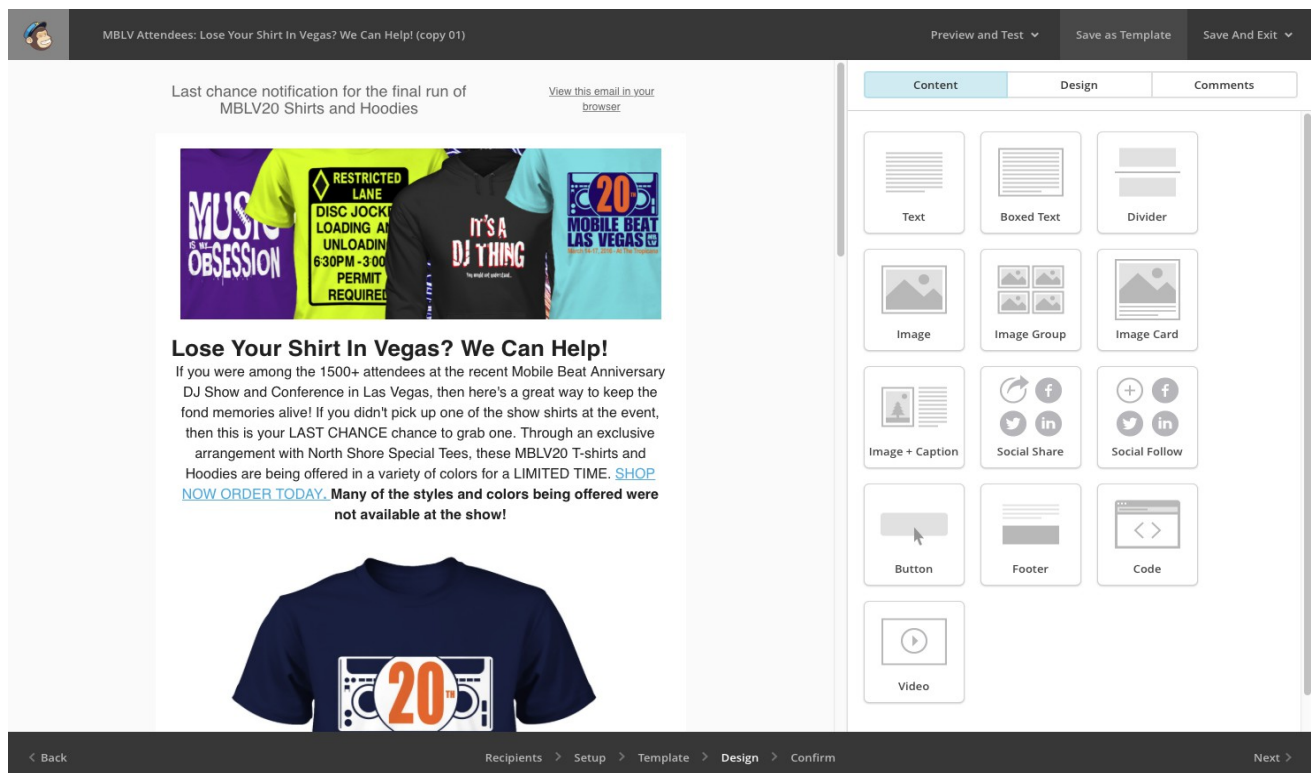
MBLV Attendees: Lose Your Shirt In Vegas? We Can Help! (copy 01)

Preview and Test
Save as Template
Save And Exit

Last chance notification for the final run of MBLV20 Shirts and Hoodies

View this email in your browser

MUSIC IS MY OBSESSION
RESTRICTED LANE
DISC JOCKEY LOADING AND UNLOADING 6:30PM - 3:00 PERMIT REQUIRED
IT'S A DJ THING
20TH MOBILE BEAT LAS VEGAS

Lose Your Shirt In Vegas? We Can Help!

If you were among the 1500+ attendees at the recent Mobile Beat Anniversary DJ Show and Conference in Las Vegas, then here's a great way to keep the fond memories alive! If you didn't pick up one of the show shirts at the event, then this is your LAST CHANCE chance to grab one. Through an exclusive arrangement with North Shore Special Tees, these MBLV20 T-shirts and Hoodies are being offered in a variety of colors for a LIMITED TIME. SHOP NOW ORDER TODAY. **Many of the styles and colors being offered were not available at the show!**

20TH

Content
Design
Comments

Text
Boxed Text
Divider
Image
Image Group
Image Card
Image + Caption
Social Share
Social Follow
Button
Footer
Code
Video

Back
Recipients
Setup
Template
Design
Confirm
Next